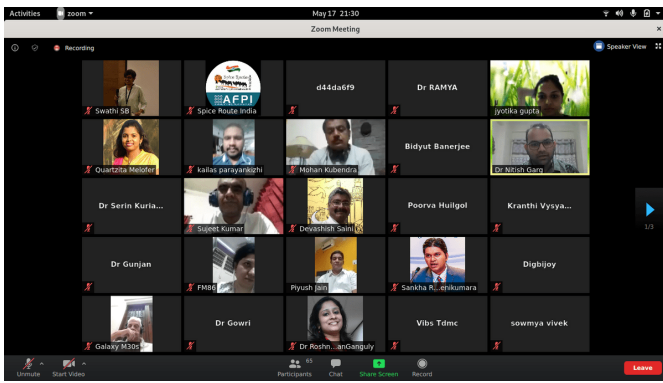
Activities zoom May 17 21:30

Zoom Meeting

Recording

Speaker View

Swathi SB
Spice Route India
AFPI
d44da6f9
Dr RAMYA
jyotika gupta

Quartzita Melofer
kailas parayankizhi
Mohan Kubendra
Bidyut Banerjee
Dr Nitish Garg

Dr Serin Kuria...
Sujeet Kumar
Devashish Saini
Poorva Huilgol
Kranthi Vysya...

1/3

Dr Gunjan
FM86
Piyush Jain
Sankha R...enikumara
Digbijoy

Galaxy M30s
Dr Gowri
Dr Roshn...anGanguly
Vibs Tdmc
sowmya vivek

Unmute
Start Video
65
Participants
Chat
Share Screen
Record
Leave